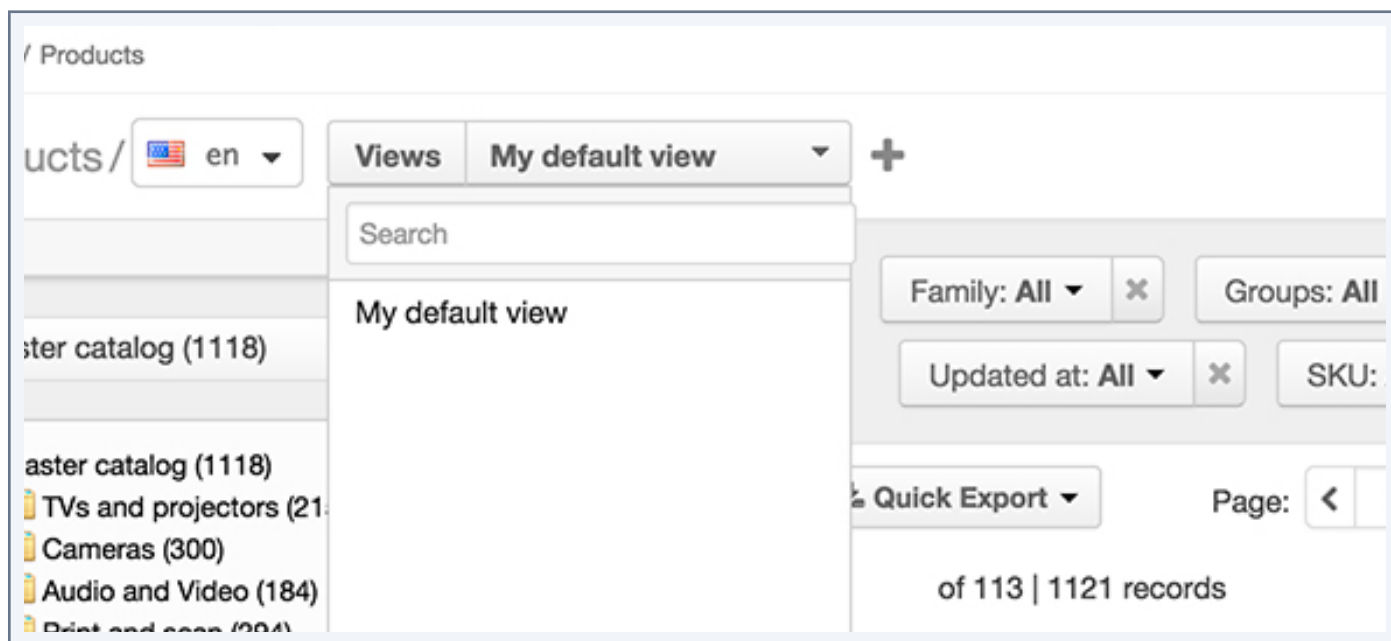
/ Products

ucts / en

Views My default view

Search

My default view

Family: All

Groups: All

ster catalog (1118)

Updated at: All

SKU:

aster catalog (1118)

TVs and projectors (21

Cameras (300)

Audio and Video (184)

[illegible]

Quick Export

Page:

of 113 | 1121 records